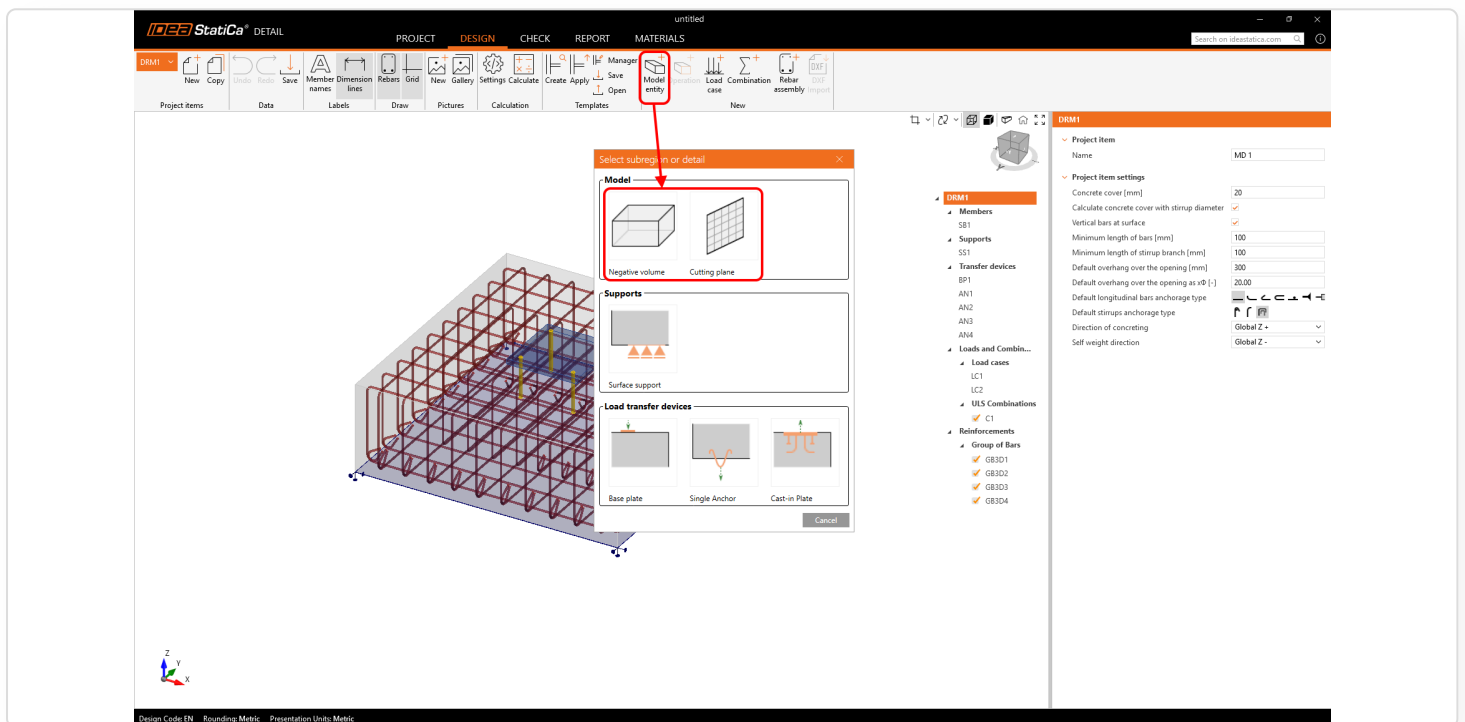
IDEA StatiCa® DETAIL
untitled
PROJECT DESIGN CHECK REPORT MATERIALS
Search on ideastatica.com

DRM1
New Copy
Project items
Undo Redo Save
Data
Member names Dimension lines
Labels
Rebars Grid
Draw
New Gallery
Pictures
Settings Calculate
Calculation
Create Apply Manager Save Open
Templates
Model entity Operation Load case Combination Rebar assembly DXF import
New

Select subregion or detail
Model
Negative volume
Cutting plane
Supports
Surface support
Load transfer devices
Base plate
Single Anchor
Cast-in Plate
Cancel

DRM1
Members
SB1
Supports
SS1
Transfer devices
BP1
AN1
AN2
AN3
AN4
Loads and Combin...
Load cases
LC1
LC2
ULS Combinations
C1
Reinforcements
Group of Bars
GB3D1
GB3D2
GB3D3
GB3D4

DRM1
Project item
Name MD 1
Project item settings
Concrete cover [mm] 20
Calculate concrete cover with stirrup diameter
Vertical bars at surface
Minimum length of bars [mm] 100
Minimum length of stirrup branch [mm] 100
Default overhang over the opening [mm] 300
Default overhang over the opening as xΦ [-] 20.00
Default longitudinal bars anchorage type
Default stirrups anchorage type
Direction of concreting Global Z +
Self weight direction Global Z -

Z
Y
X

Design Code: EN Rounding: Metric Presentation Units: Metric